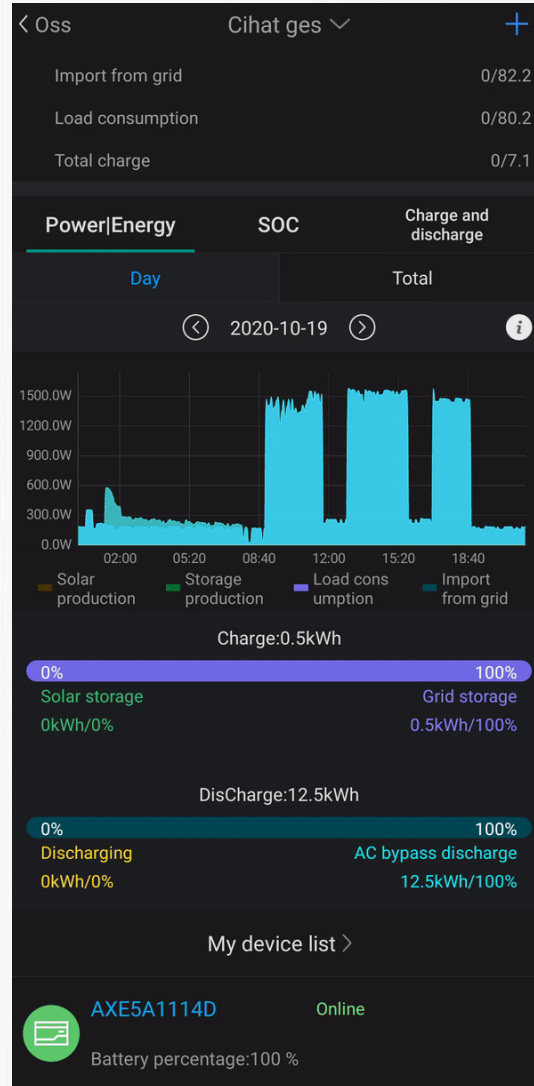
< Oss
Cihat ges ∨
+

Import from grid 0/82.2
Load consumption 0/80.2
Total charge 0/7.1

Power|Energy
SOC
Charge and discharge

Day
Total

2020-10-19

1500.0W
1200.0W
900.0W
600.0W
300.0W
0.0W
02:00
05:20
08:40
12:00
15:20
18:40

Solar production
Storage production
Load consumption
Import from grid

Charge:0.5kWh
0%
100%
Solar storage
Grid storage
0kWh/0%
0.5kWh/100%

DisCharge:12.5kWh
0%
100%
Discharging
AC bypass discharge
0kWh/0%
12.5kWh/100%

My device list >

AXE5A1114D
Online
Battery percentage:100 %